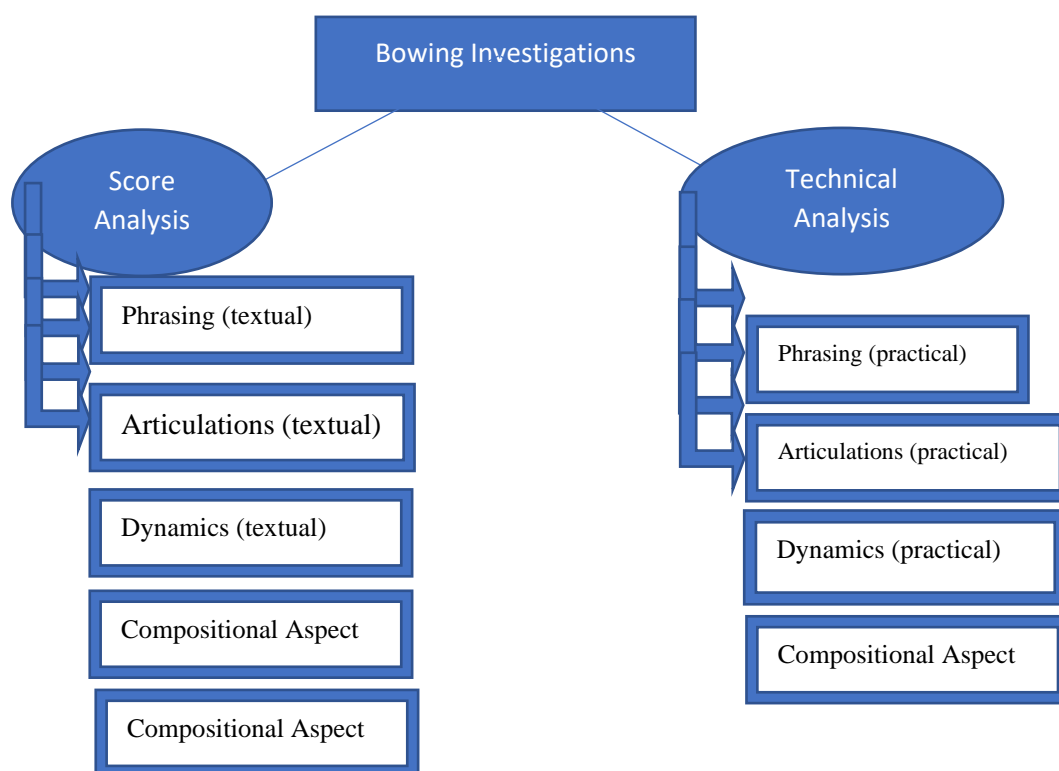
Bowing Investigations

Score Analysis

Phrasing (textual)

Articulations (textual)

Dynamics (textual)

Compositional Aspect

Compositional Aspect

Technical Analysis

Phrasing (practical)

Articulations (practical)

Dynamics (practical)

Compositional Aspect